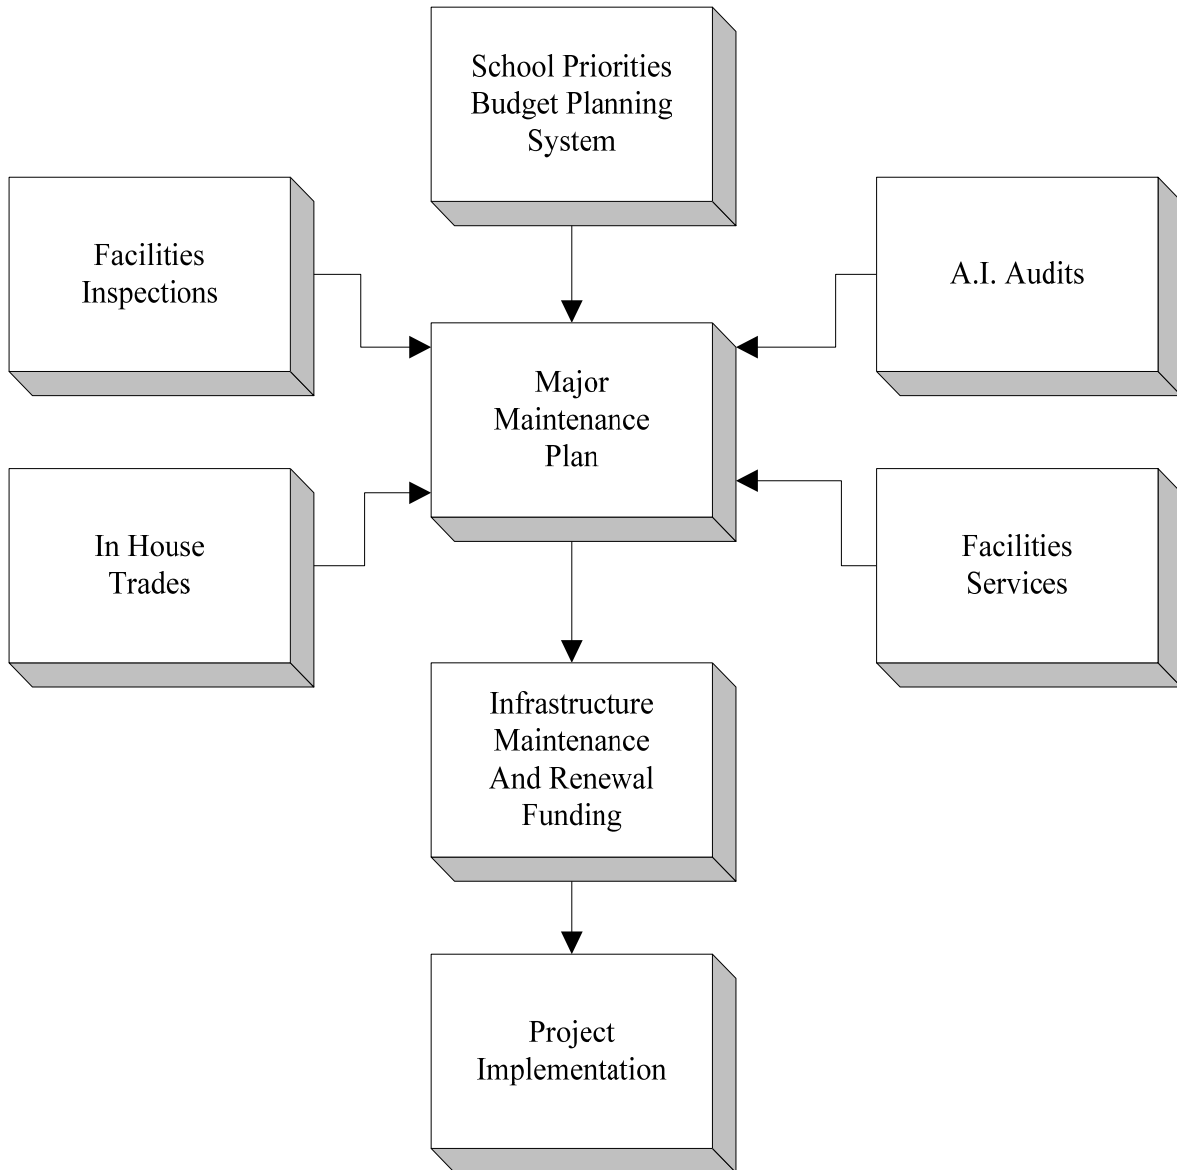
School Priorities Budget Planning System

Facilities Inspections

A.I. Audits

Major Maintenance Plan

In House Trades

Facilities Services

Infrastructure Maintenance And Renewal Funding

Project Implementation